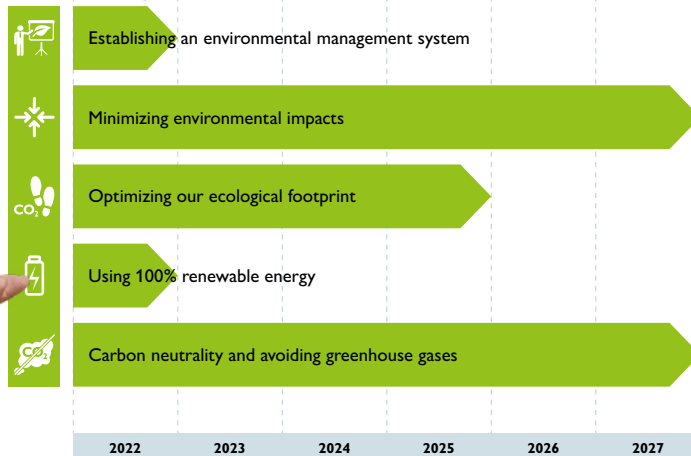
Establishing an environmental management system

Minimizing environmental impacts

$CO_2$

Optimizing our ecological footprint

Using 100% renewable energy

$CO_2$

Carbon neutrality and avoiding greenhouse gases

2022 2023 2024 2025 2026 2027